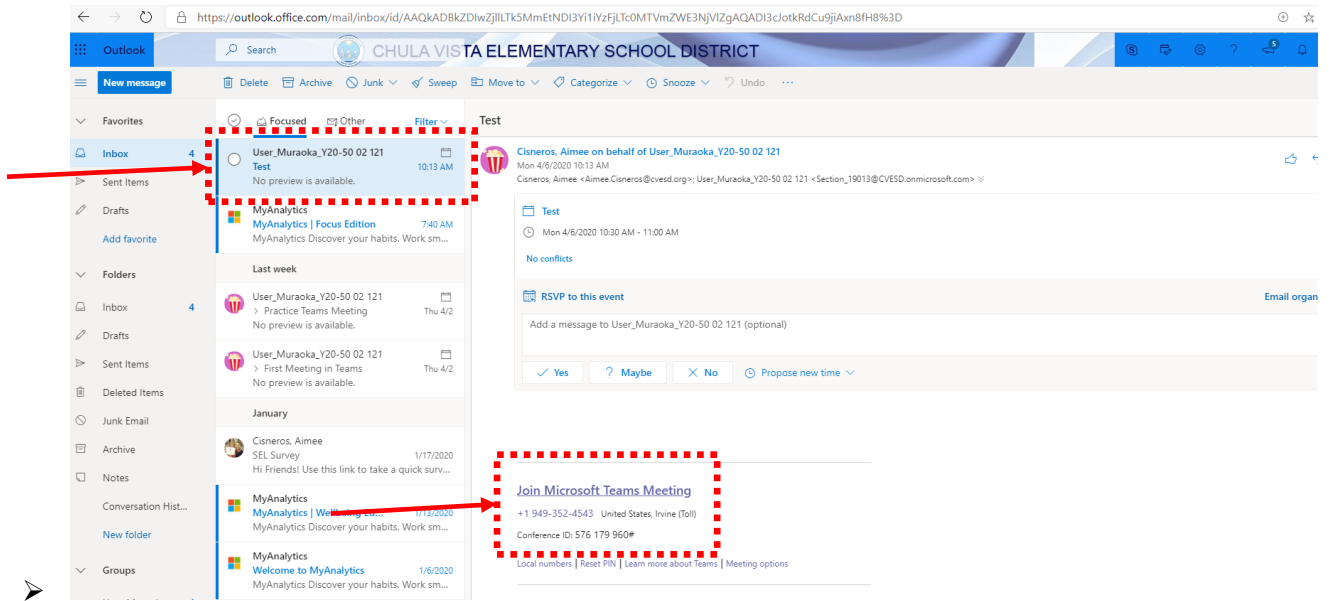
https://outlook.office.com/mail/inbox/id/AAQkADBkZDIwZjllLTk5MmEtNDI3Yi1iYzFjLTc0MTVmZWE3NjVlZgAQADI3cJotkRdCu9jiAxn8fH8%3D

Outlook Search CHULA VISTA ELEMENTARY SCHOOL DISTRICT

New message

Delete Archive Junk Sweep Move to Categorize Snooze Undo ···

Favorites
Inbox 4
Sent Items
Drafts
Add favorite

Folders
Inbox 4
Drafts
Sent Items
Deleted Items
Junk Email
Archive
Notes
Conversation Hist...
New folder

Groups

Focused Other Filter

User_Muraoka_Y20-50 02 121
Test 10:13 AM
No preview is available.

MyAnalytics
MyAnalytics | Focus Edition 7:40 AM
MyAnalytics Discover your habits. Work sm...

Last week

User_Muraoka_Y20-50 02 121
> Practice Teams Meeting Thu 4/2
No preview is available.

User_Muraoka_Y20-50 02 121
> First Meeting in Teams Thu 4/2
No preview is available.

January

Cisneros, Aimee
SEL Survey 1/17/2020
Hi Friends! Use this link to take a quick surv...

MyAnalytics
MyAnalytics | Wellbeing Ed... 1/13/2020
MyAnalytics Discover your habits. Work sm...

MyAnalytics
Welcome to MyAnalytics 1/6/2020
MyAnalytics Discover your habits. Work sm...

Test

Cisneros, Aimee on behalf of User_Muraoka_Y20-50 02 121
Mon 4/6/2020 10:13 AM
Cisneros, Aimee <Aimee.Cisneros@cvesd.org>; User_Muraoka_Y20-50 02 121 <Section_19013@CVESD.onmicrosoft.com>

Test
Mon 4/6/2020 10:30 AM - 11:00 AM
No conflicts

RSVP to this event
Email organ

Add a message to User_Muraoka_Y20-50 02 121 (optional)

Yes ? Maybe X No Propose new time

Join Microsoft Teams Meeting
+1 949-352-4543 United States, Irvine (Toll)
Conference ID: 576 179 960#

Local numbers | Reset PIN | Learn more about Teams | Meeting options

➢